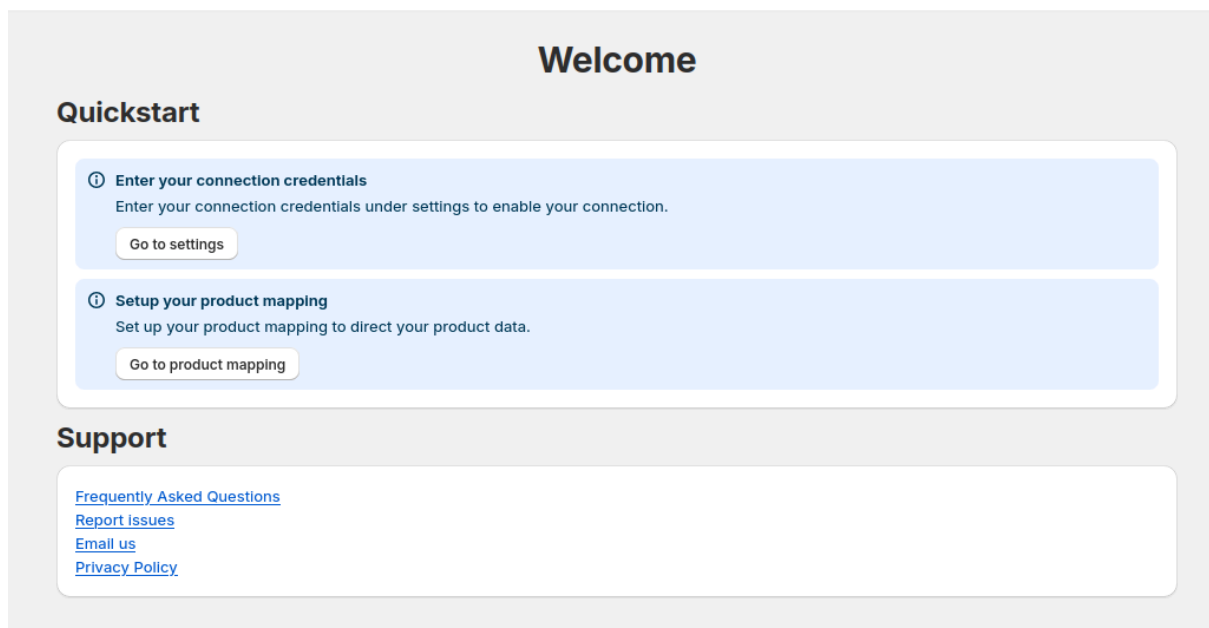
Welcome

Quickstart

Enter your connection credentials

Enter your connection credentials under settings to enable your connection.

Go to settings

Setup your product mapping

Set up your product mapping to direct your product data.

Go to product mapping

Support

Frequently Asked Questions
Report issues
Email us
Privacy Policy